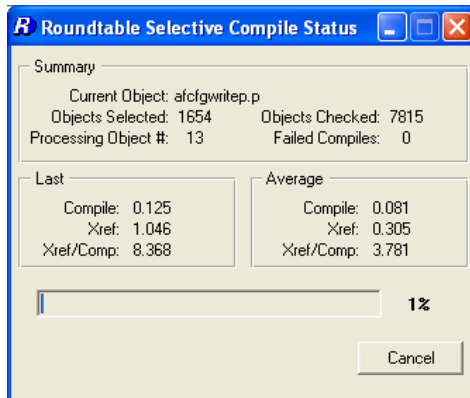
R Roundtable Selective Compile Status

Summary

Current Object: afcfgwritep.p
Objects Selected: 1654
Objects Checked: 7815
Processing Object #: 13
Failed Compiles: 0

Last

Compile: 0.125
Xref: 1.046
Xref/Comp: 8.368

Average

Compile: 0.081
Xref: 0.305
Xref/Comp: 3.781

1%

Cancel